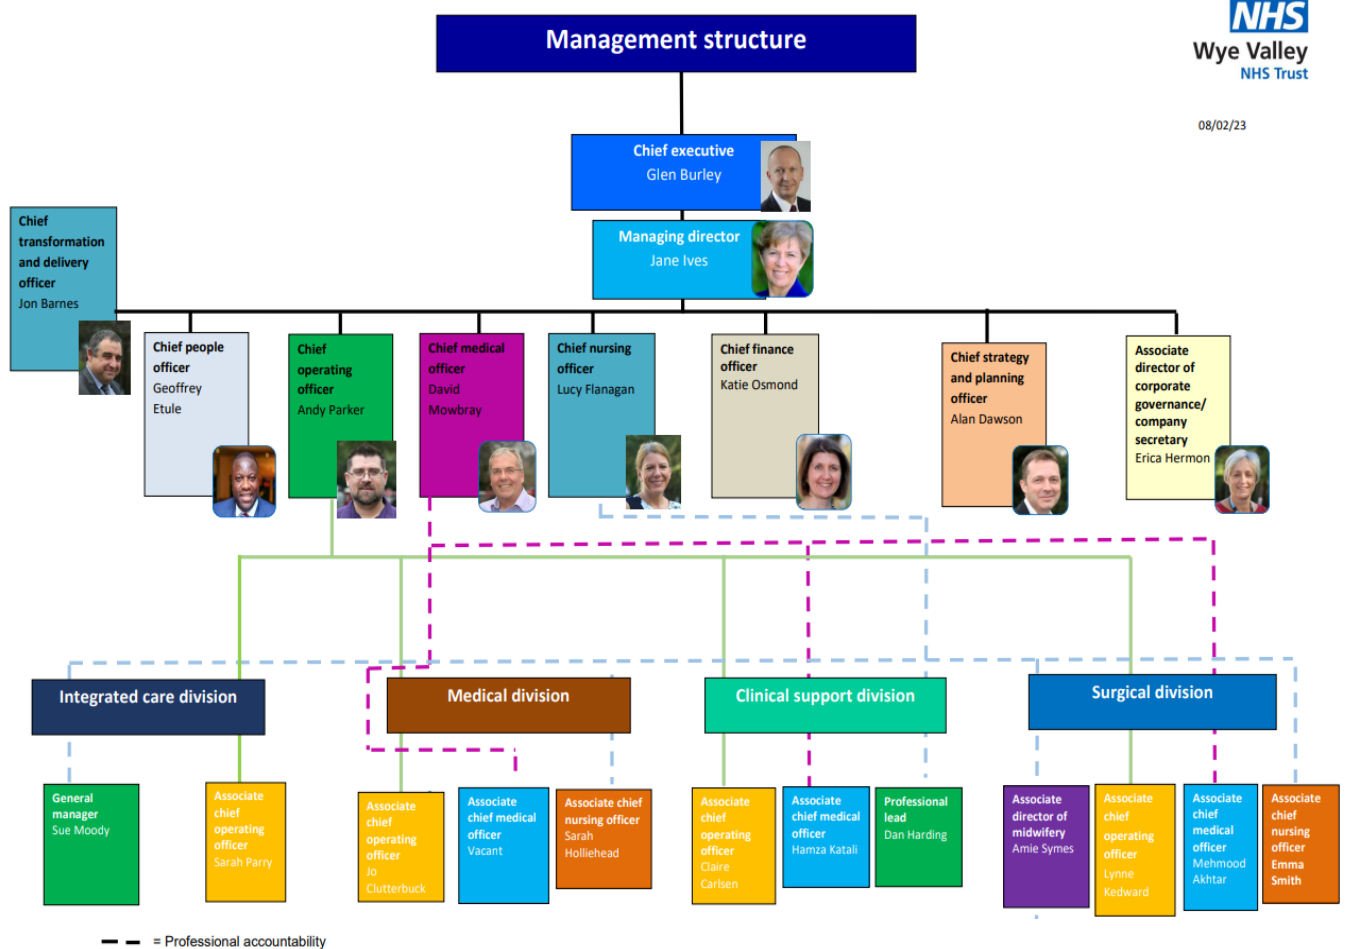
Management structure

NHS
Wye Valley
NHS Trust

08/02/23

Chief executive
Glen Burley

Managing director
Jane Ives

Chief transformation and delivery officer
Jon Barnes

Chief people officer
Geoffrey Etule

Chief operating officer
Andy Parker

Chief medical officer
David Mowbray

Chief nursing officer
Lucy Flanagan

Chief finance officer
Katie Osmond

Chief strategy and planning officer
Alan Dawson

Associate director of corporate governance/ company secretary
Erica Hermon

Integrated care division

Medical division

Clinical support division

Surgical division

General manager
Sue Moody

Associate chief operating officer
Sarah Parry

Associate chief operating officer
Jo Clutterbuck

Associate chief medical officer
Vacant

Associate chief nursing officer
Sarah Holliehead

Associate chief operating officer
Claire Carlsen

Associate chief medical officer
Hamza Katali

Professional lead
Dan Harding

Associate director of midwifery
Amie Symes

Associate chief operating officer
Lynne Kedward

Associate chief medical officer
Mehmood Akhtar

Associate chief nursing officer
Emma Smith

= Professional accountability